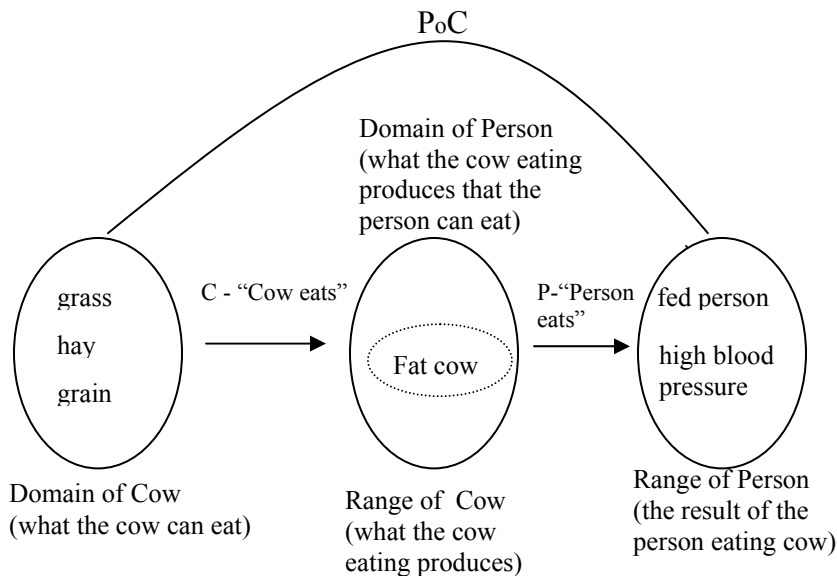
$P_oC$

Domain of Person (what the cow eating produces that the person can eat)

grass

hay

grain

C - "Cow eats"

Fat cow

P-"Person eats"

fed person

high blood pressure

Domain of Cow (what the cow can eat)

Range of Cow (what the cow eating produces)

Range of Person (the result of the person eating cow)